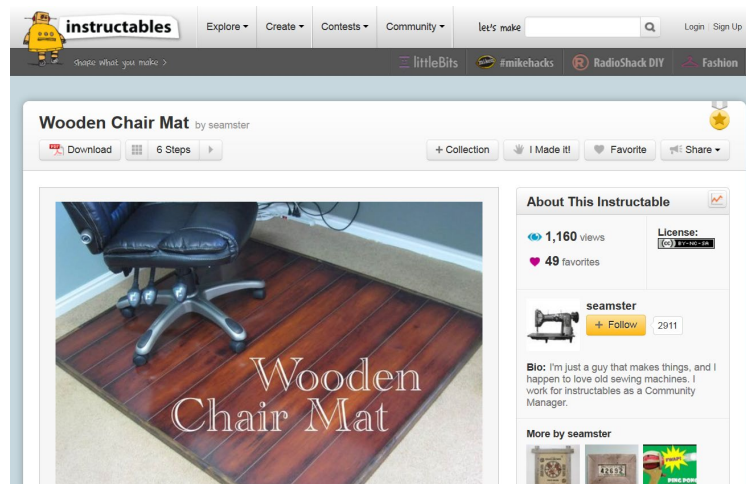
instructables

Explore ▾ Create ▾ Contests ▾ Community ▾

let's make

Login | Sign Up

Share what you make >

littleBits #mikehacks RadioShack DIY Fashion

Wooden Chair Mat by seamster

Download 6 Steps

+ Collection I Made it! Favorite Share ▾

Wooden Chair Mat

About This Instructable

1,160 views

49 favorites

License:

seamster

+ Follow 2911

Bio: I'm just a guy that makes things, and I happen to love old sewing machines. I work for Instructables as a Community Manager.

More by seamster